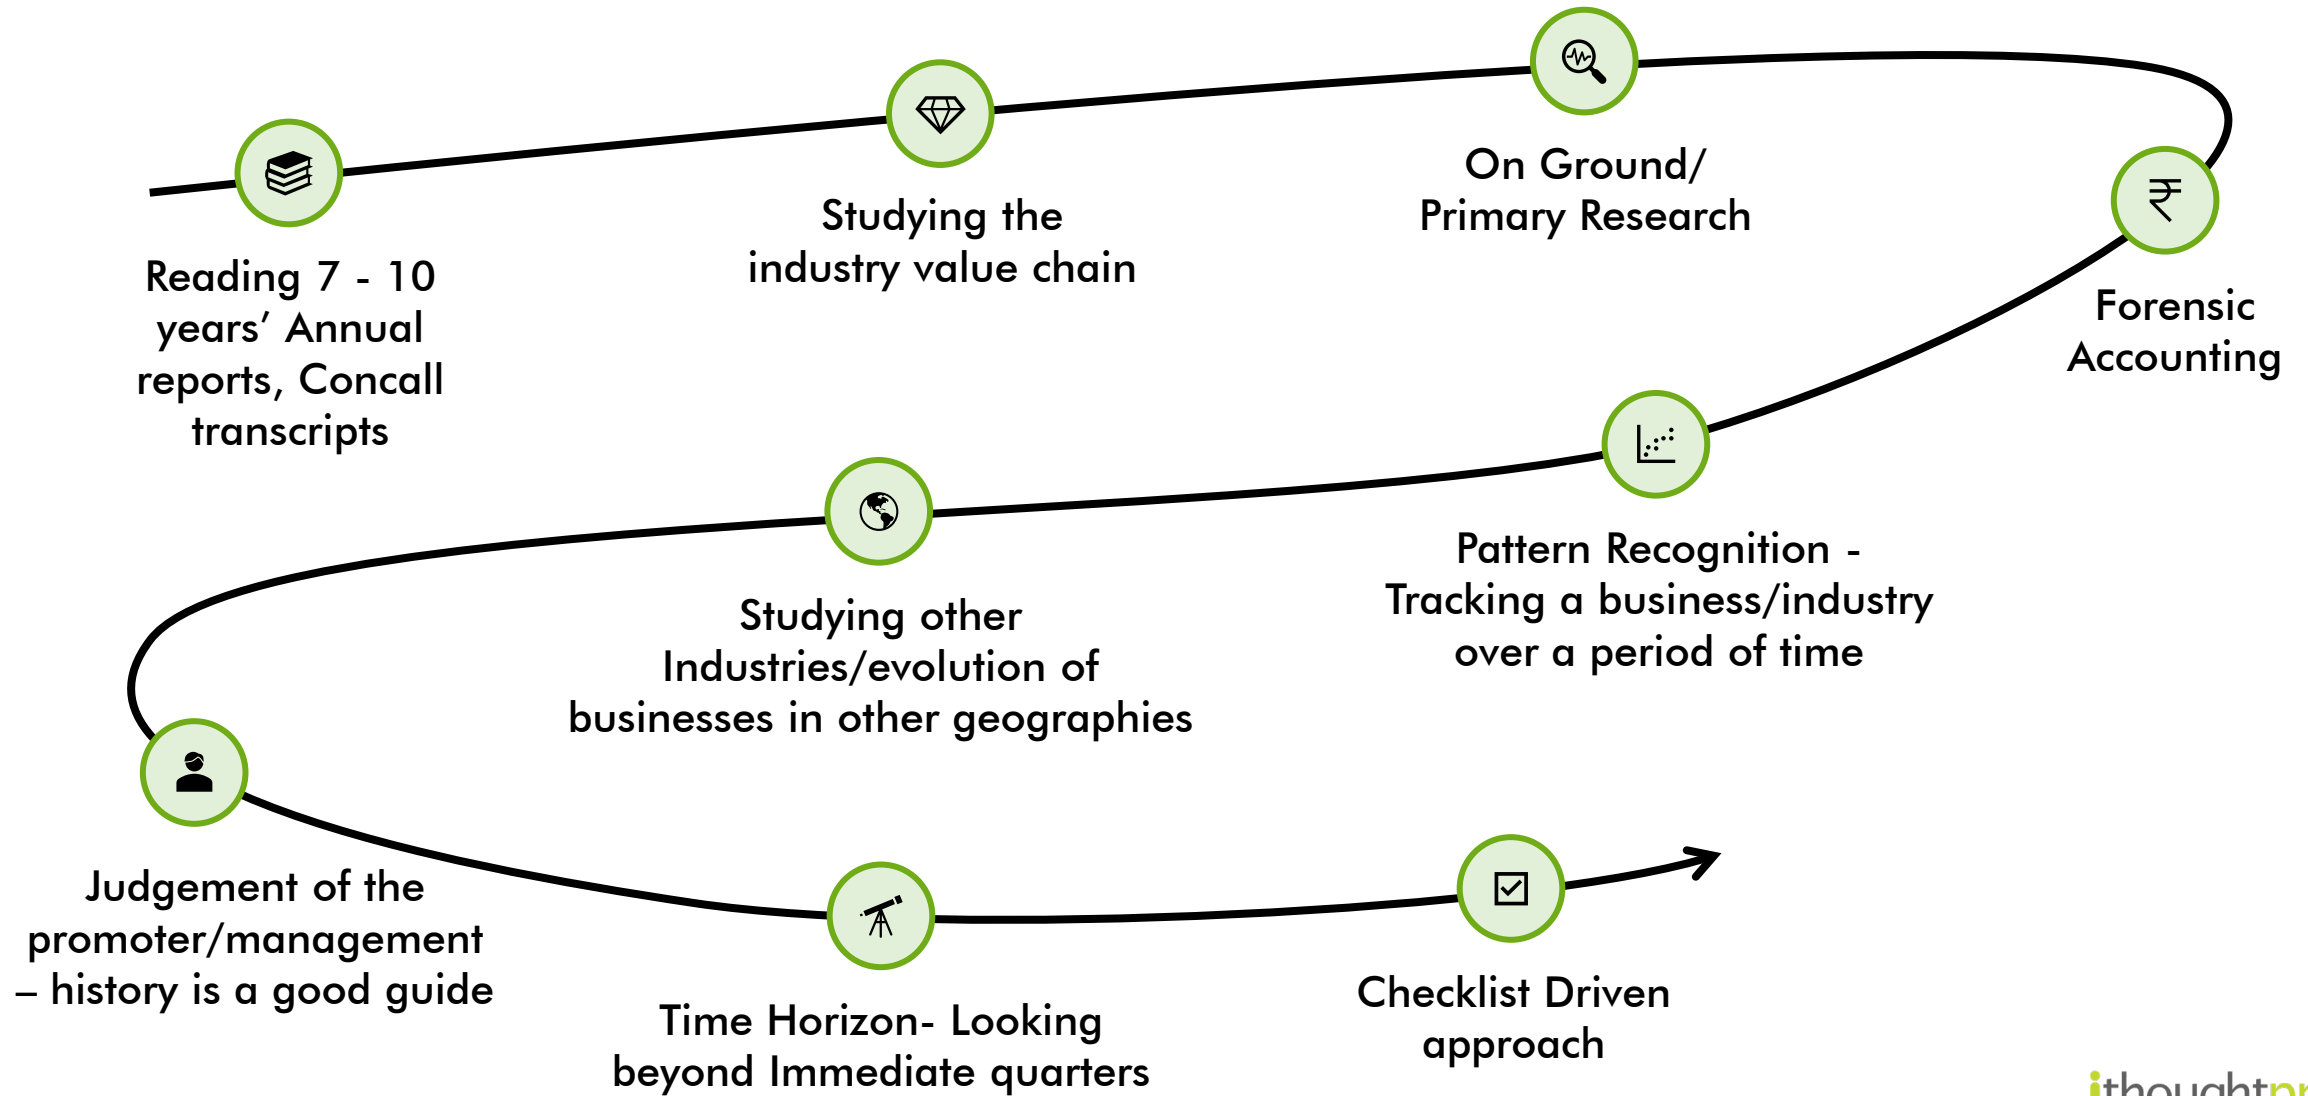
Reading 7 - 10 years' Annual reports, Concall transcripts

Studying the industry value chain

On Ground/ Primary Research

Forensic Accounting

Pattern Recognition - Tracking a business/industry over a period of time

Studying other Industries/evolution of businesses in other geographies

Judgement of the promoter/management – history is a good guide

Time Horizon- Looking beyond Immediate quarters

Checklist Driven approach

ithoughtp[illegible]